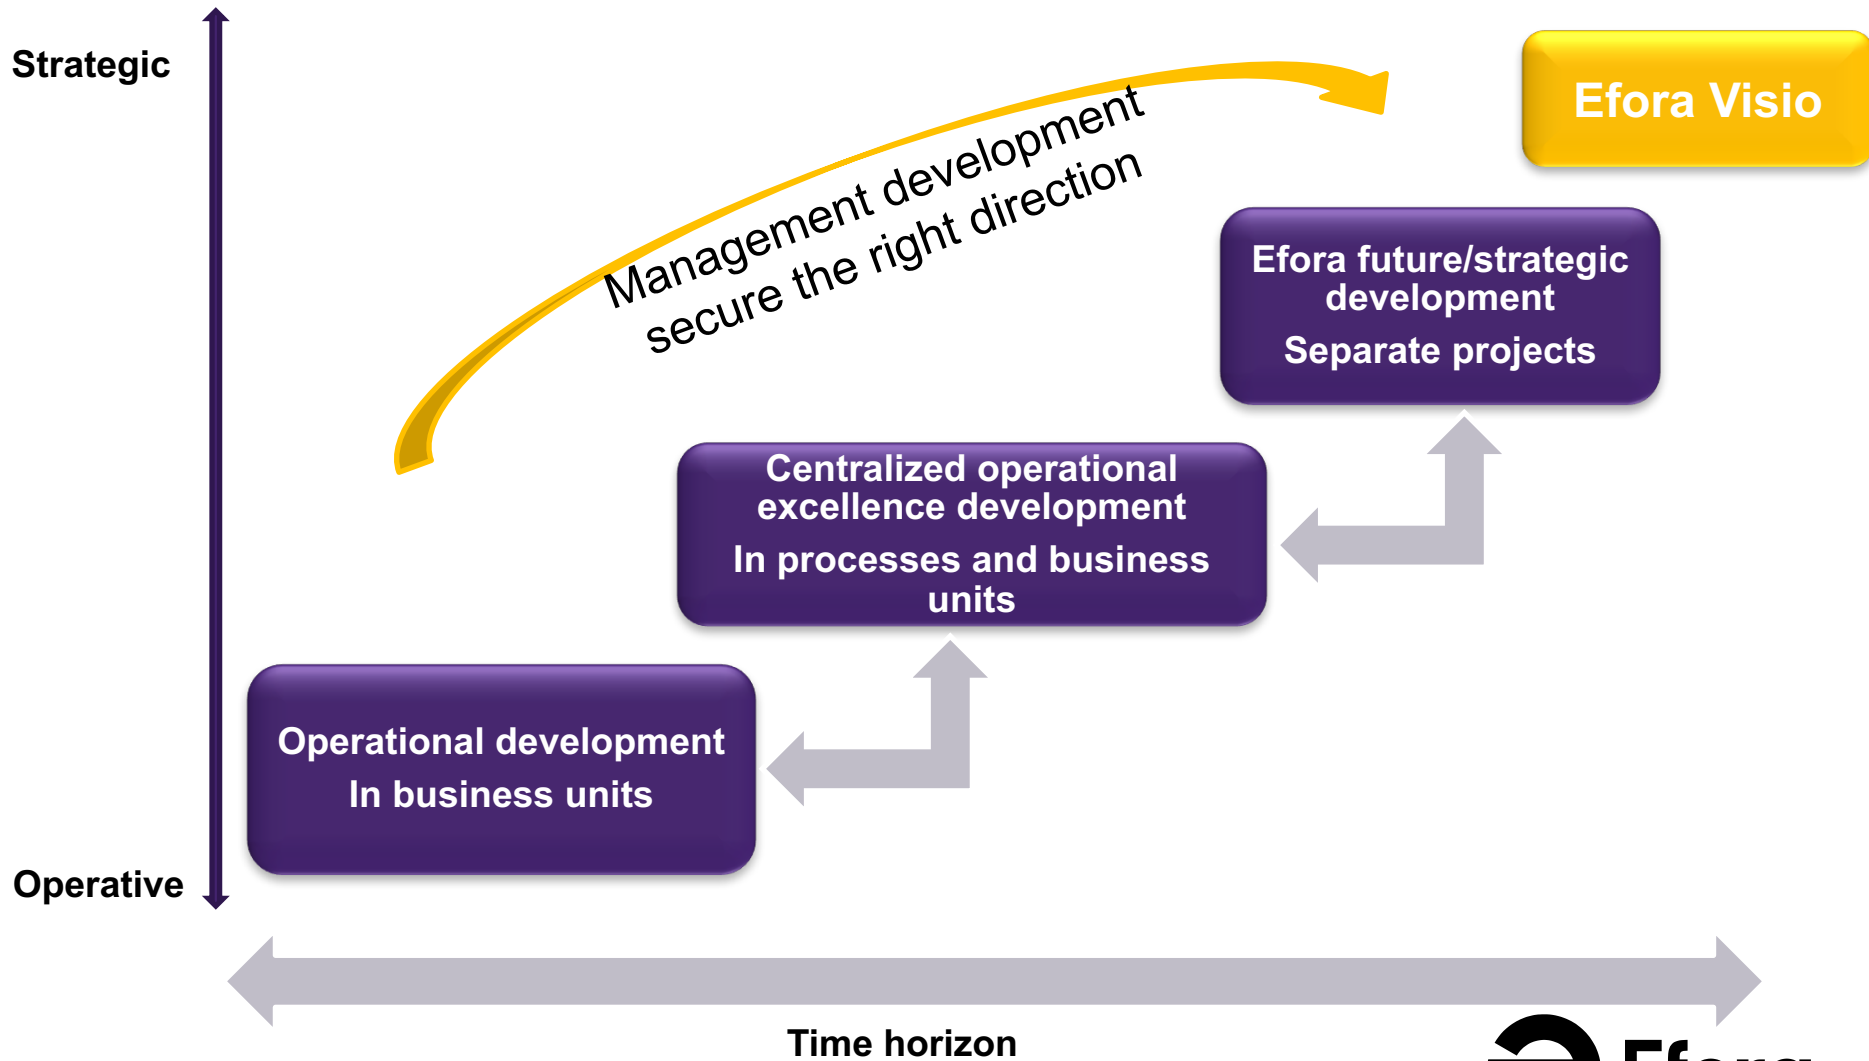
Strategic

Operative

Management development secure the right direction

Efora Visio

Efora future/strategic development

Separate projects

Centralized operational excellence development

In processes and business units

Operational development

In business units

Time horizon

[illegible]